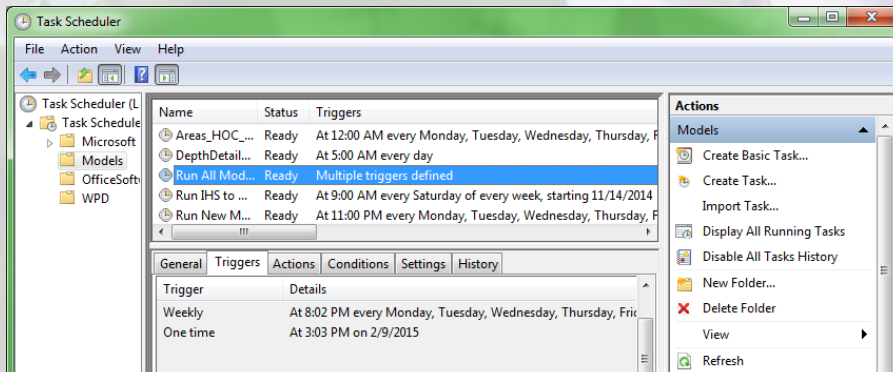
Task Scheduler

File Action View Help

Task Scheduler (L
Task Schedule
Microsoft
Models
OfficeSoftv
WPD

| Name | Status | Triggers |
|---|---|---|
| Areas_HOC_... | Ready | At 12:00 AM every Monday, Tuesday, Wednesday, Thursday, F |
| DepthDetail... | Ready | At 5:00 AM every day |
| Run All Mod... | Ready | Multiple triggers defined |
| Run IHS to ... | Ready | At 9:00 AM every Saturday of every week, starting 11/14/2014 |
| Run New M... | Ready | At 11:00 PM every Monday, Tuesday, Wednesday, Thursday, F |

General Triggers Actions Conditions Settings History

| Trigger | Details |
|---|---|
| Weekly | At 8:02 PM every Monday, Tuesday, Wednesday, Thursday, Fric |
| One time | At 3:03 PM on 2/9/2015 |

Actions
Models
Create Basic Task...
Create Task...
Import Task...
Display All Running Tasks
Disable All Tasks History
New Folder...
Delete Folder
View
Refresh